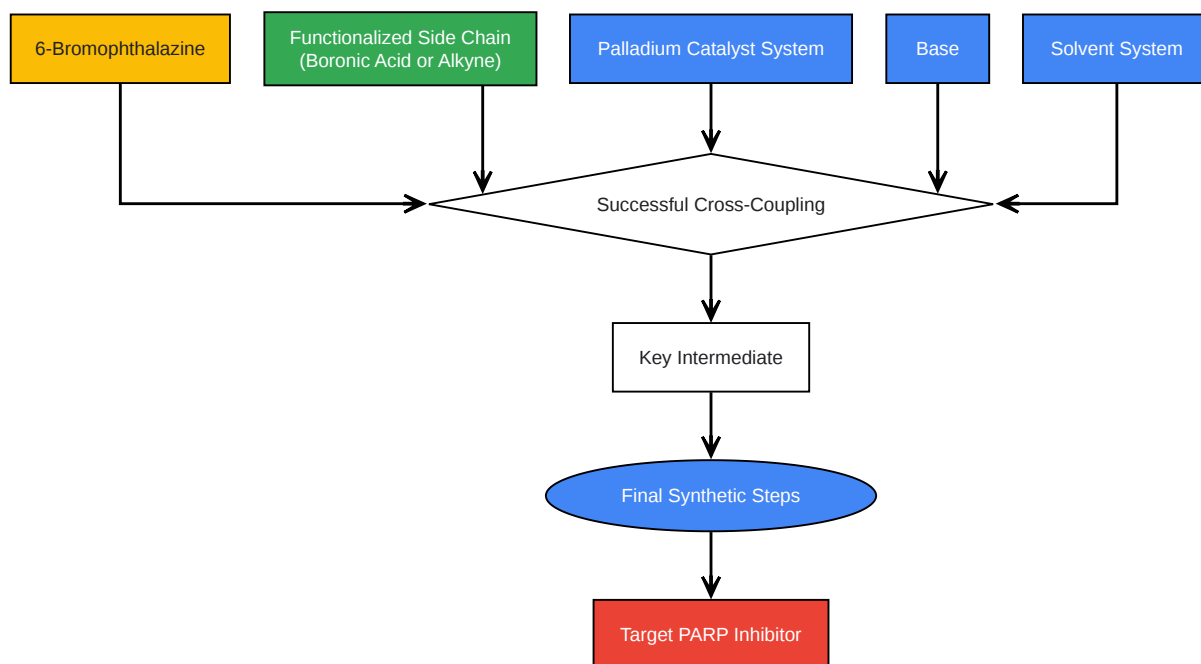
6-Bromophthalazine

Functionalized Side Chain
(Boronic Acid or Alkyne)

Palladium Catalyst System

Base

Solvent System

Successful Cross-Coupling

Key Intermediate

Final Synthetic Steps

Target PARP Inhibitor